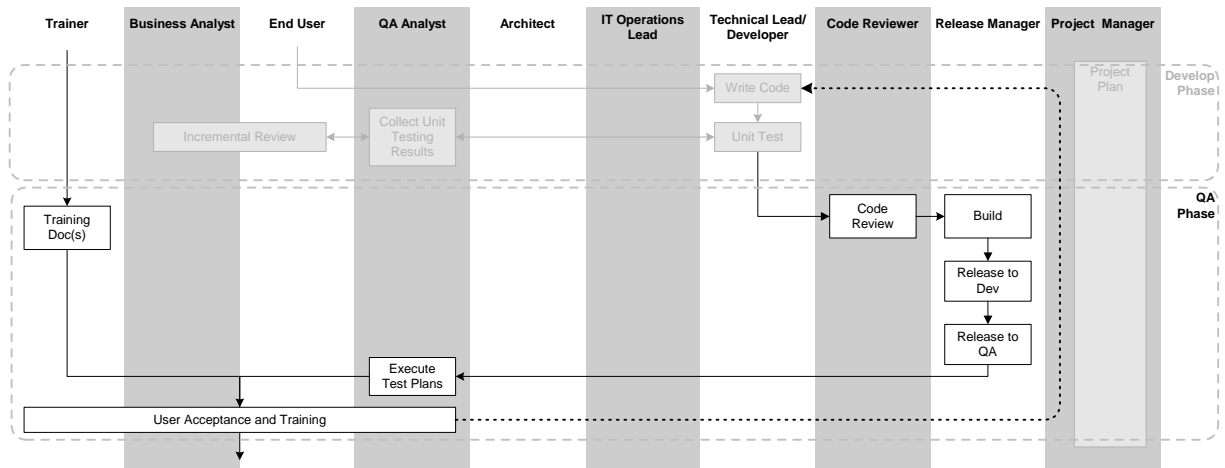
Trainer

Business Analyst

End User

QA Analyst

Architect

IT Operations Lead

Technical Lead/ Developer

Code Reviewer

Release Manager

Project Manager

Develop Phase

Write Code

Project Plan

Incremental Review

Collect Unit Testing Results

Unit Test

QA Phase

Training Doc(s)

Code Review

Build

Release to Dev

Release to QA

Execute Test Plans

User Acceptance and Training